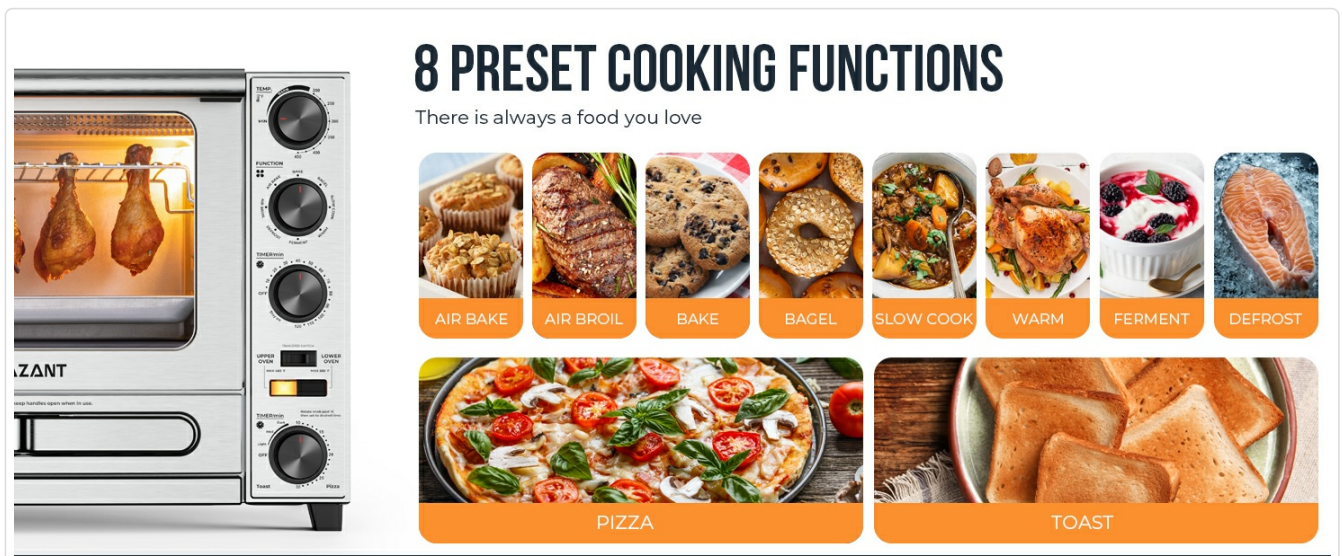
8 PRESET COOKING FUNCTIONS
There is always a food you love

AIR BAKE
AIR BROIL
BAKE
BAGEL
SLOW COOK
WARM
FERMENT
DEFROST
PIZZA
TOAST

TEMP.
FUNCTION
TIMER/min
OFF
UPPER OVEN
LOWER OVEN
TIMER/min
OFF
Toast
Pizza
AZANT
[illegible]